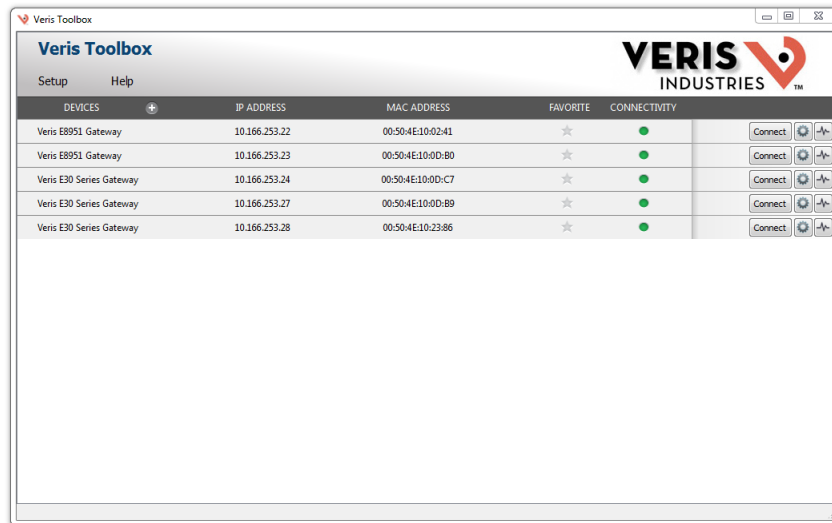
Veris Toolbox

Veris Toolbox

Setup Help

VERIS INDUSTRIES ™

| DEVICES | IP ADDRESS | MAC ADDRESS | FAVORITE | CONNECTIVITY | |
|---|---|---|---|---|---|
| Veris E8951 Gateway | 10.166.253.22 | 00:50:4E:10:02:41 | | | Connect |
| Veris E8951 Gateway | 10.166.253.23 | 00:50:4E:10:0D:B0 | | | Connect |
| Veris E30 Series Gateway | 10.166.253.24 | 00:50:4E:10:0D:C7 | | | Connect |
| Veris E30 Series Gateway | 10.166.253.27 | 00:50:4E:10:0D:B9 | | | Connect |
| Veris E30 Series Gateway | 10.166.253.28 | 00:50:4E:10:23:86 | | | Connect |